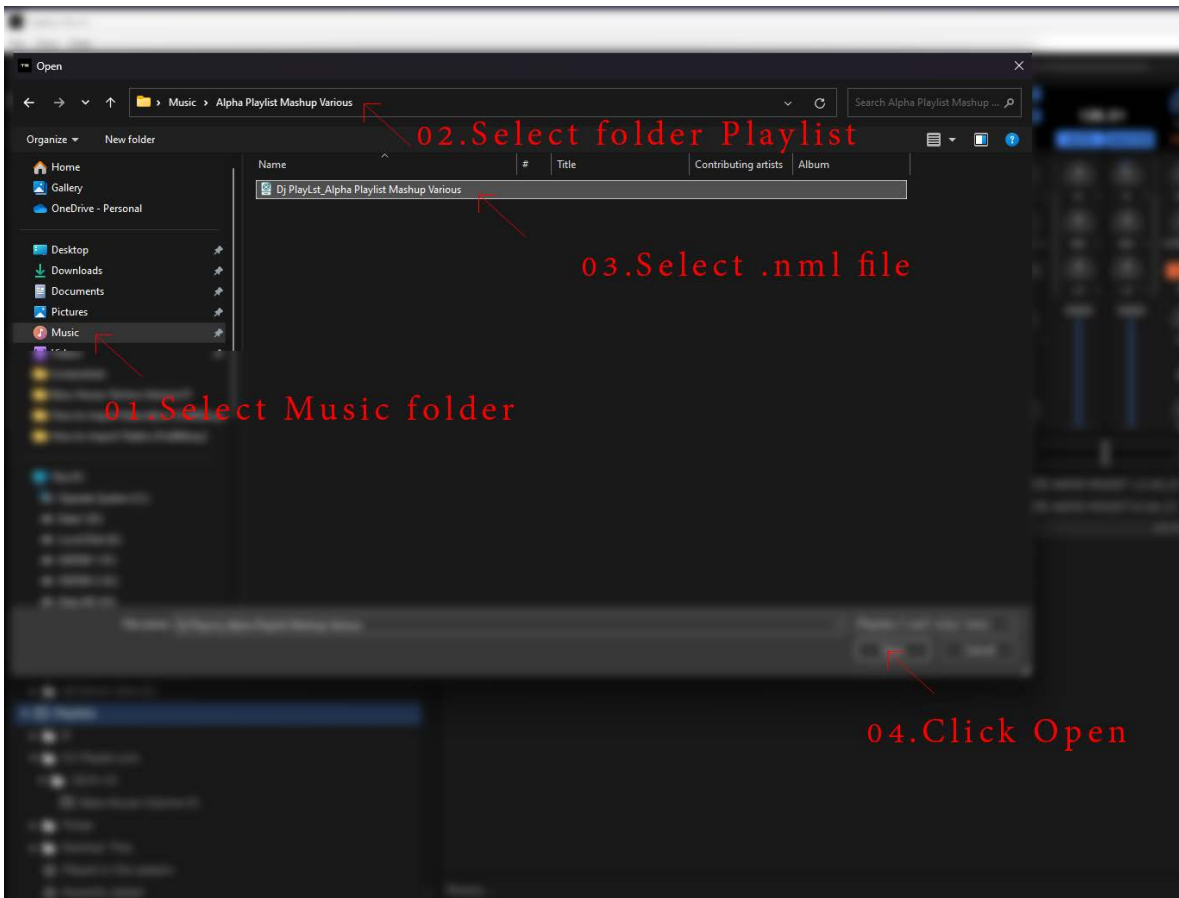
Open

Music › Alpha Playlist Mashup Various

Search Alpha Playlist Mashup ...

Organize ▾ New folder

02.Select folder Playlist

Home
Gallery
OneDrive - Personal

Desktop
Downloads
Documents
Pictures
Music
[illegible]

| Name | # | Title | Contributing artists | Album |
|---|---|---|---|---|
| Dj PlayLst_Alpha Playlist Mashup Various | | | | |

03.Select .nml file

01.Select Music folder

File name: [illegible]

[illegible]

04.Click Open